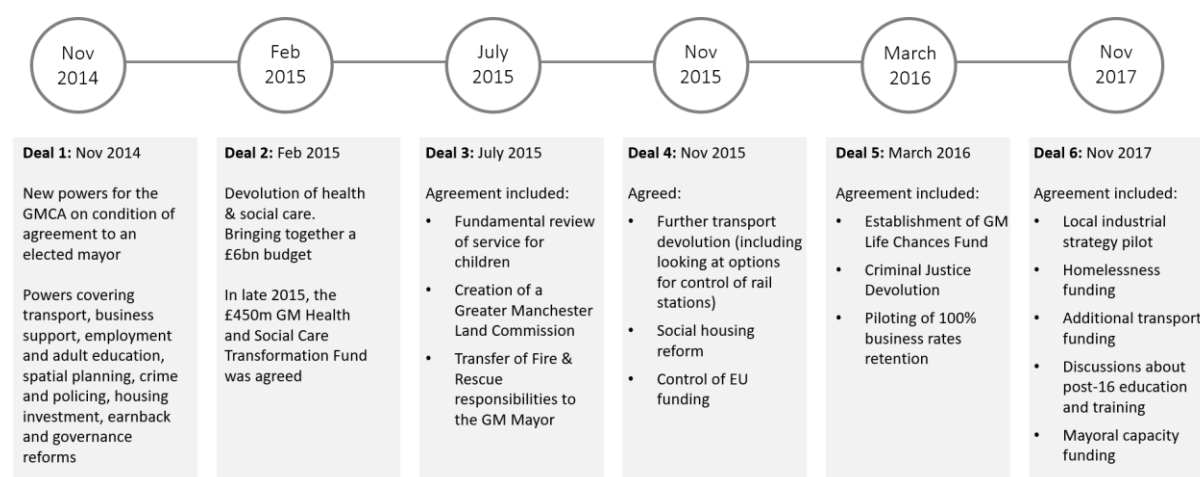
Nov 2014

Feb 2015

July 2015

Nov 2015

March 2016

Nov 2017

**Deal 1:** Nov 2014

New powers for the GMCA on condition of agreement to an elected mayor

Powers covering transport, business support, employment and adult education, spatial planning, crime and policing, housing investment, earnback and governance reforms

**Deal 2:** Feb 2015

Devolution of health & social care. Bringing together a £6bn budget

In late 2015, the £450m GM Health and Social Care Transformation Fund was agreed

**Deal 3:** July 2015

Agreement included:

- Fundamental review of service for children
- Creation of a Greater Manchester Land Commission
- Transfer of Fire & Rescue responsibilities to the GM Mayor

**Deal 4:** Nov 2015

Agreed:

- Further transport devolution (including looking at options for control of rail stations)
- Social housing reform
- Control of EU funding

**Deal 5:** March 2016

Agreement included:

- Establishment of GM Life Chances Fund
- Criminal Justice Devolution
- Piloting of 100% business rates retention

**Deal 6:** Nov 2017

Agreement included:

- Local industrial strategy pilot
- Homelessness funding
- Additional transport funding
- Discussions about post-16 education and training
- Mayoral capacity funding